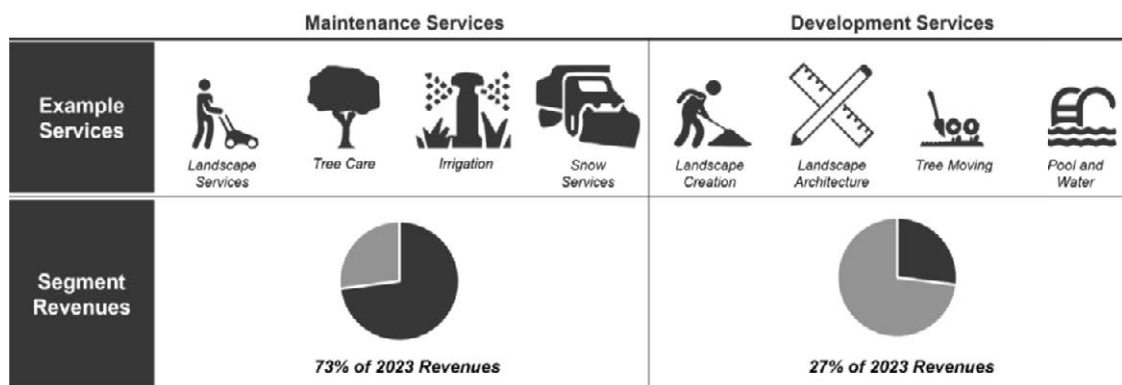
| | Maintenance Services | Development Services |
|---|---|---|
| Example Services | Landscape Services, Tree Care, Irrigation, Snow Services | Landscape Creation, Landscape Architecture, Tree Moving, Pool and Water |
| Segment Revenues | 73% of 2023 Revenues | 27% of 2023 Revenues |